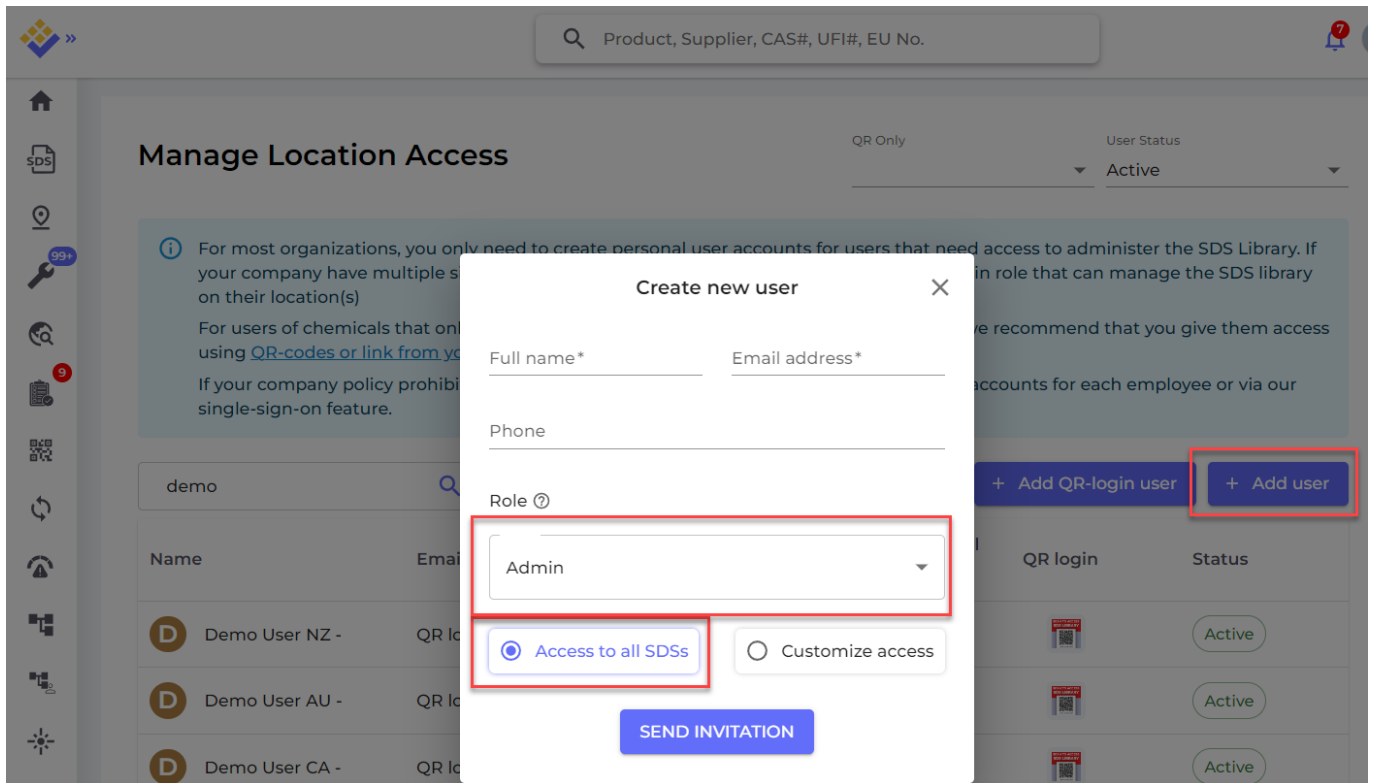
»

Product, Supplier, CAS#, UFI#, EU No.

7

SDS

99+

9

Manage Location Access

QR Only

User Status
Active

For most organizations, you only need to create personal user accounts for users that need access to administer the SDS Library. If your company have multiple s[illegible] in role that can manage the SDS library on their location(s)

For users of chemicals that onl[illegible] ve recommend that you give them access using QR-codes or link from yo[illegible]

If your company policy prohibi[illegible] accounts for each employee or via our single-sign-on feature.

demo

+ Add QR-login user

+ Add user

| Name | Emai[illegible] | QR login | Status |
|---|---|---|---|
| D Demo User NZ - | QR lo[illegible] | | Active |
| D Demo User AU - | QR lo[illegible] | | Active |
| D Demo User CA - | QR lo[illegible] | | Active |

Create new user

Full name*

Email address*

Phone

Role

Admin

Access to all SDSs

Customize access

SEND INVITATION